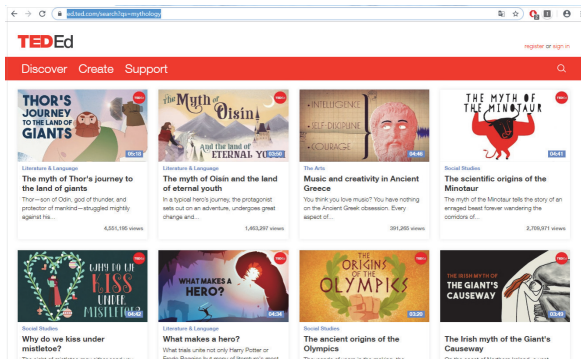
ed.ted.com/search?qs=mythology

TED Ed

register or sign in

Discover Create Support

THOR'S JOURNEY TO THE LAND OF GIANTS

05:18

Literature & Language

The myth of Thor's journey to the land of giants

Thor—son of Odin, god of thunder, and protector of mankind—struggled mightily against his...

6,551,195 views

The Myth of Oisin and the land of ETERNAL YOUTH

03:56

Literature & Language

The myth of Oisin and the land of eternal youth

In a typical hero's journey, the protagonist sets out on an adventure, undergoes great change and...

1,453,297 views

INTELLIGENCE SELF-DISCIPLINE COURAGE

04:46

The Arts

Music and creativity in Ancient Greece

You think you love music? You have nothing on the Ancient Greek obsession. Every aspect of...

391,265 views

THE MYTH OF THE MINOTAUR

04:41

Social Studies

The scientific origins of the Minotaur

The myth of the Minotaur tells the story of an enraged beast forever wandering the corridors of...

2,705,971 views

WHY DO WE KISS UNDER MISTLETOE?

04:02

Social Studies

Why do we kiss under mistletoe?

WHAT MAKES A HERO?

04:34

Literature & Language

What makes a hero?

What traits unite not only Harry Potter or

THE ORIGINS OF THE OLYMPICS

03:29

Social Studies

The ancient origins of the Olympics

THE IRISH MYTH OF THE GIANT'S CAUSEWAY

03:43

Social Studies

The Irish myth of the Giant's Causeway